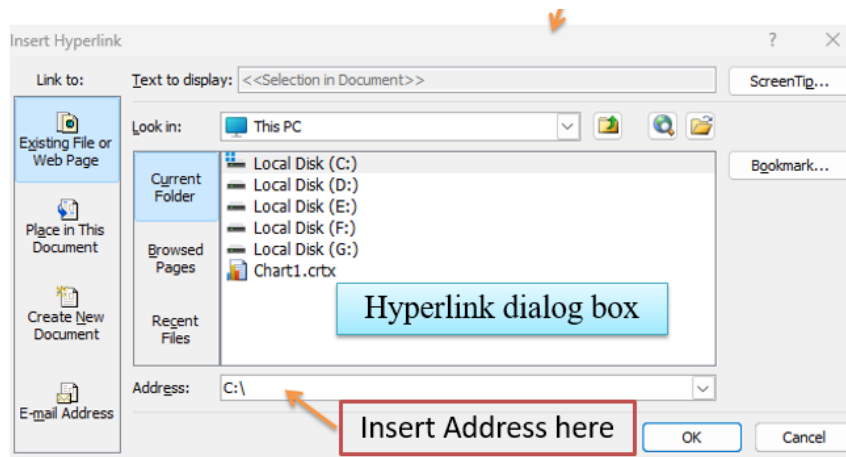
Insert Hyperlink

?

Link to:

Text to display: <<Selection in Document>>

ScreenTip...

Existing File or Web Page

Look in: This PC

Current Folder

Local Disk (C:)
Local Disk (D:)
Local Disk (E:)
Local Disk (F:)
Local Disk (G:)
Chart1.crtx

Bookmark...

Place in This Document

Browsed Pages

Create New Document

Recent Files

Hyperlink dialog box

E-mail Address

Address: C:\

Insert Address here

OK

Cancel